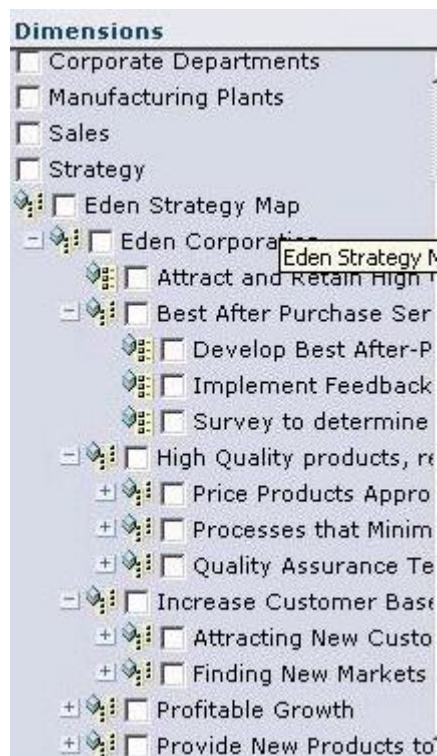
Dimensions

Corporate Departments

Manufacturing Plants

Sales

Strategy

Eden Strategy Map

Eden Corpora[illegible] Eden Strategy M

Attract and Retain High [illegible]

Best After Purchase Ser

Develop Best After-P

Implement Feedback

Survey to determine

High Quality products, re

Price Products Appro

Processes that Minim

Quality Assurance Te

Increase Customer Base

Attracting New Custo

Finding New Markets

Profitable Growth

Provide New Products to